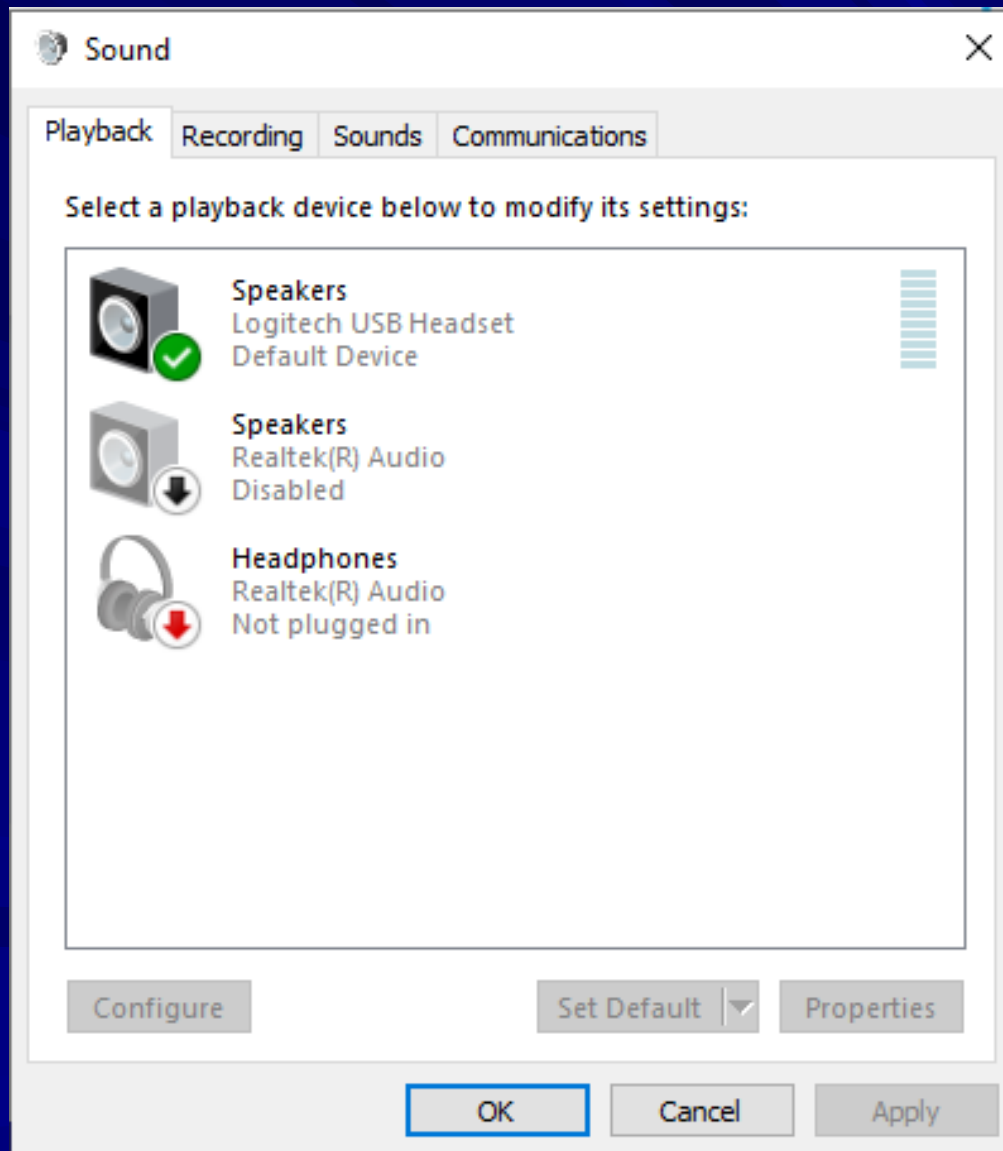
Sound

Playback Recording Sounds Communications

Select a playback device below to modify its settings:

Speakers
Logitech USB Headset
Default Device

Speakers
Realtek(R) Audio
Disabled

Headphones
Realtek(R) Audio
Not plugged in

Configure Set Default Properties

OK Cancel Apply